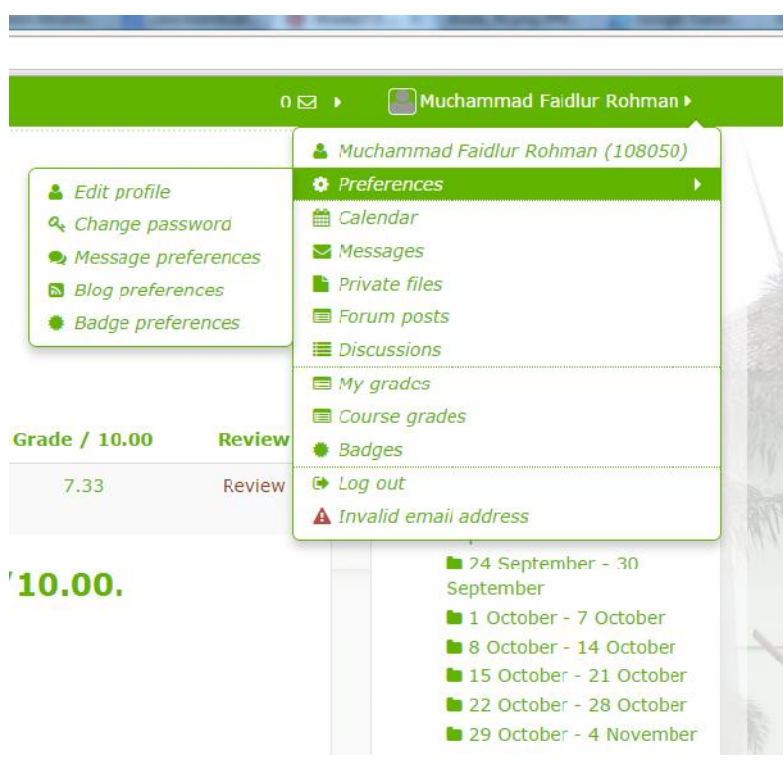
0 Muchammad Faidlur Rohman

Muchammad Faidlur Rohman (108050)
Preferences
Calendar
Messages
Private files
Forum posts
Discussions
My grades
Course grades
Badges
Log out
Invalid email address

Edit profile
Change password
Message preferences
Blog preferences
Badge preferences

| Grade / 10.00 | Review |
|---|---|
| 7.33 | Review |

'10.00.

24 September - 30 September
1 October - 7 October
8 October - 14 October
15 October - 21 October
22 October - 28 October
29 October - 4 November